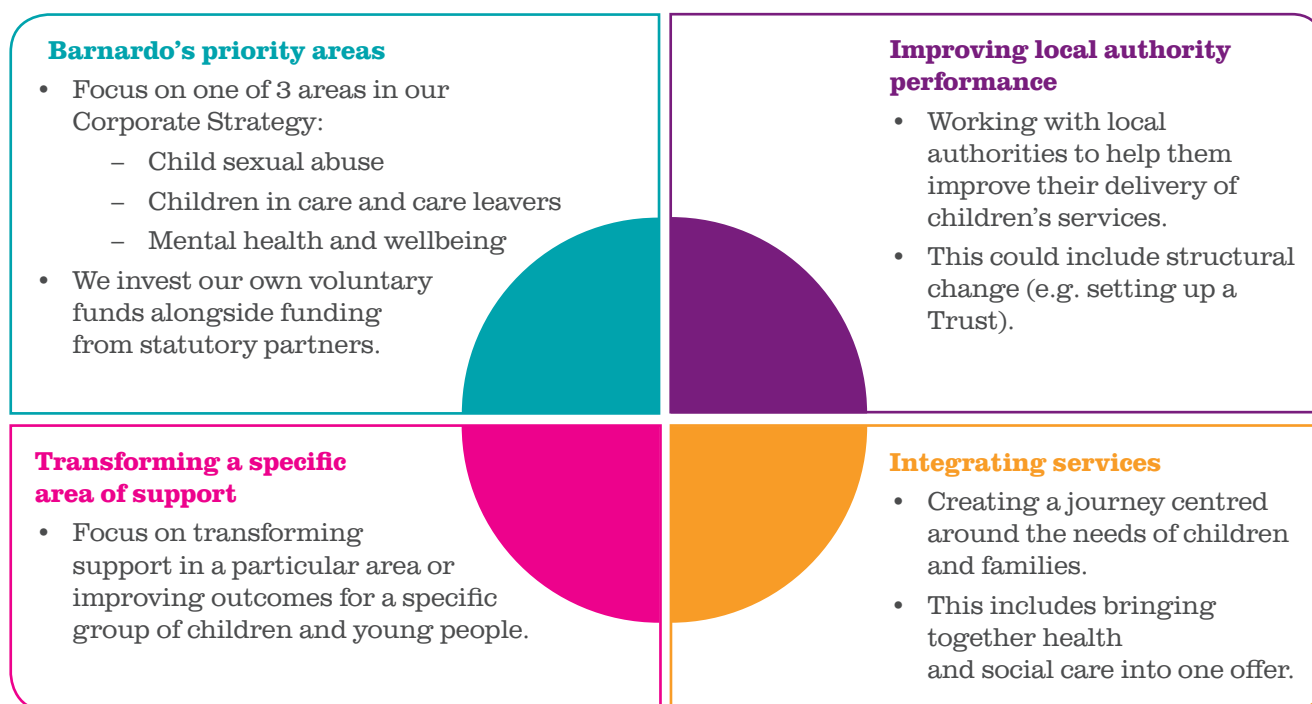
Barnardo's priority areas

- Focus on one of 3 areas in our Corporate Strategy:
  - Child sexual abuse
  - Children in care and care leavers
  - Mental health and wellbeing
- We invest our own voluntary funds alongside funding from statutory partners.

Improving local authority performance

- Working with local authorities to help them improve their delivery of children's services.
- This could include structural change (e.g. setting up a Trust).

Transforming a specific area of support

- Focus on transforming support in a particular area or improving outcomes for a specific group of children and young people.

Integrating services

- Creating a journey centred around the needs of children and families.
- This includes bringing together health and social care into one offer.